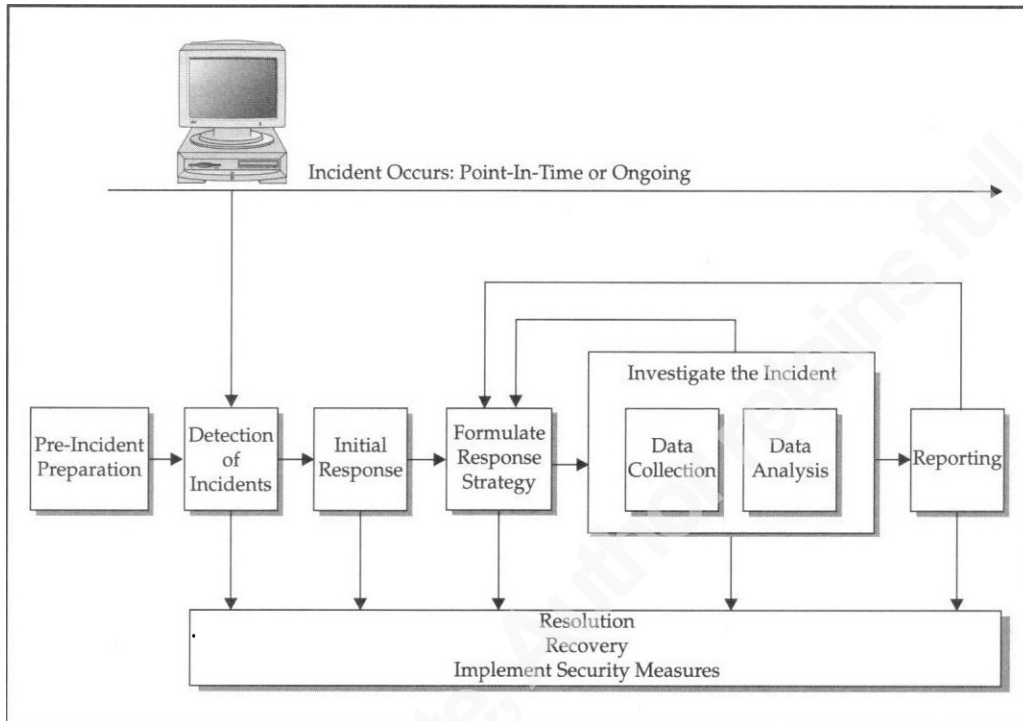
Incident Occurs: Point-In-Time or Ongoing

Pre-Incident Preparation

Detection of Incidents

Initial Response

Formulate Response Strategy

Investigate the Incident

Data Collection

Data Analysis

Reporting

Resolution
Recovery
Implement Security Measures

© SANS Institute, Author retains full rights.